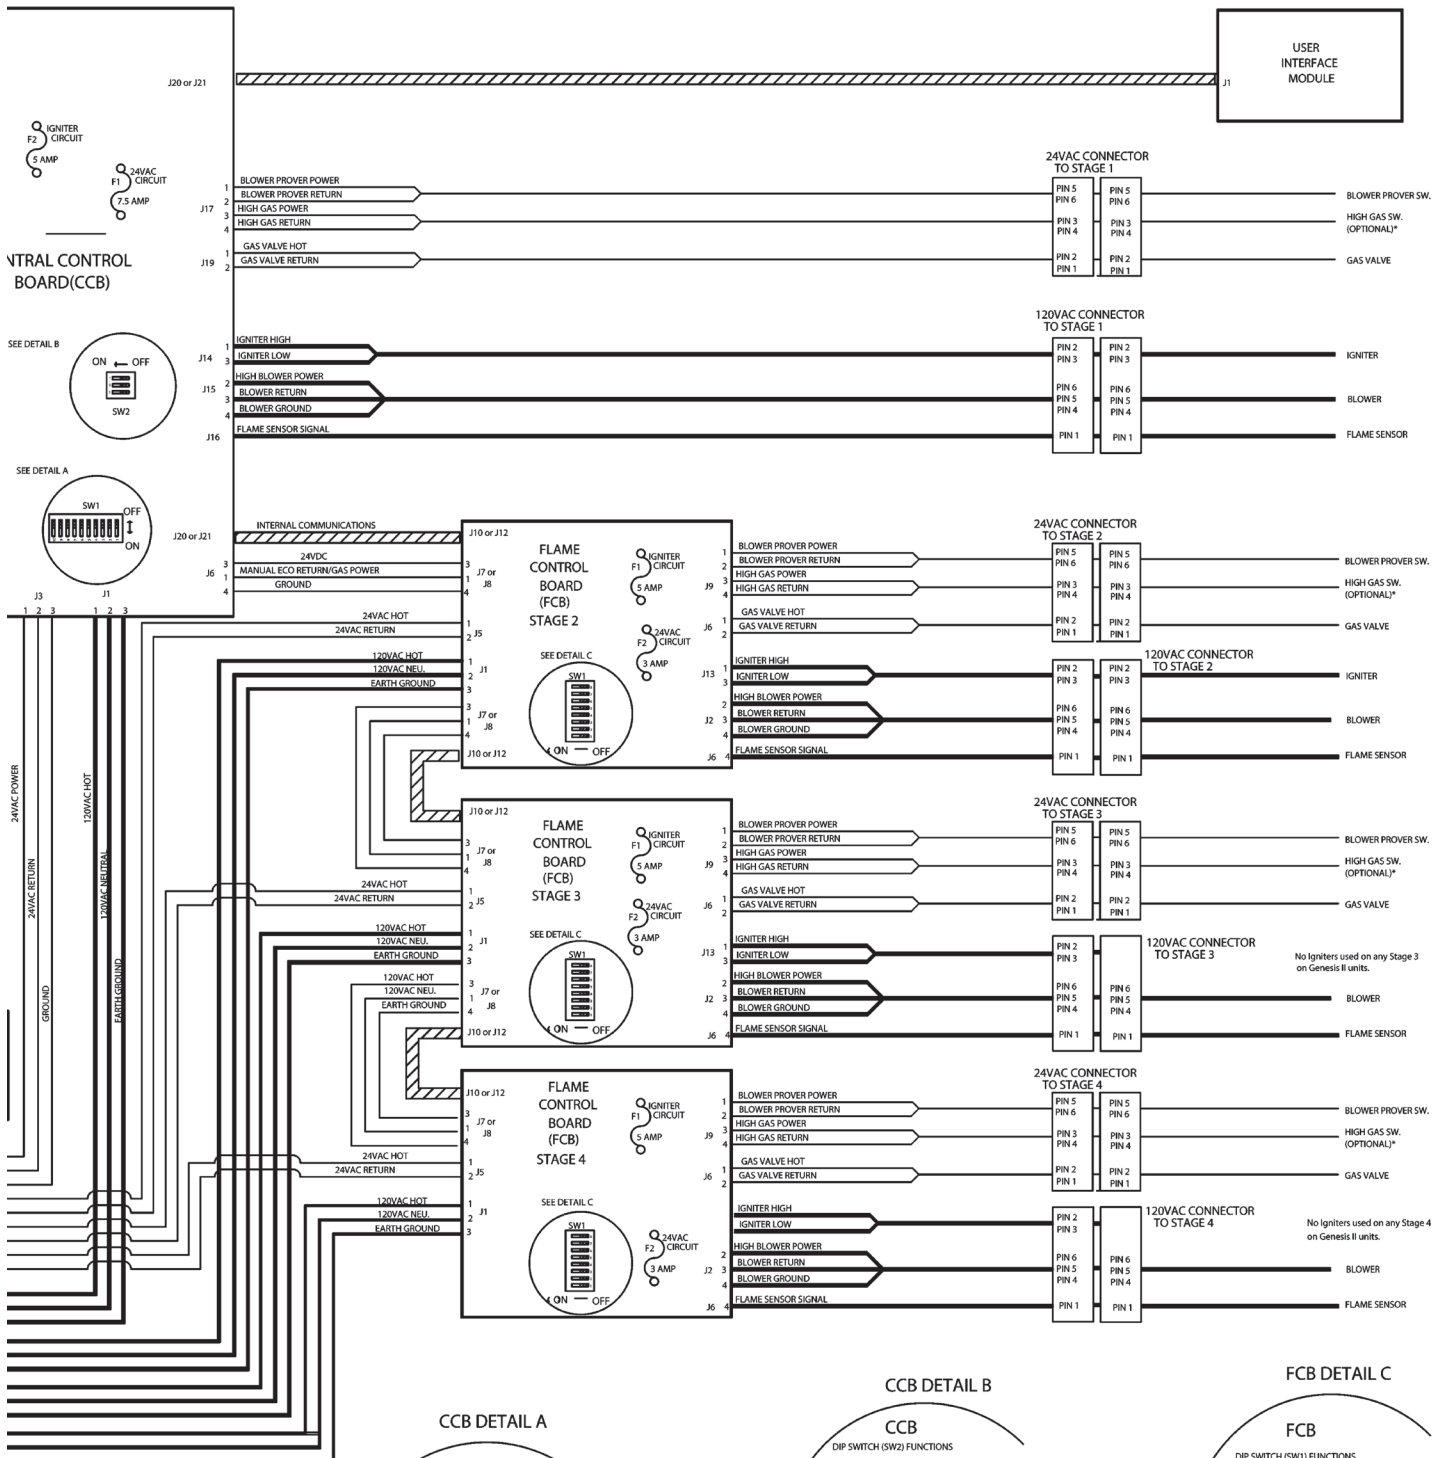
J20 or J21

USER INTERFACE MODULE

J1

F2 IGNITER CIRCUIT 5 AMP

F1 24VAC CIRCUIT 7.5 AMP

NTRAL CONTROL BOARD(CCB)

J17
1 BLOWER PROVER POWER
2 BLOWER PROVER RETURN
3 HIGH GAS POWER
4 HIGH GAS RETURN

J19
1 GAS VALVE HOT
2 GAS VALVE RETURN

24VAC CONNECTOR TO STAGE 1

PIN 5 PIN 6 | PIN 5 PIN 6 | BLOWER PROVER SW.
PIN 3 PIN 4 | PIN 3 PIN 4 | HIGH GAS SW. (OPTIONAL)*
PIN 2 PIN 1 | PIN 2 PIN 1 | GAS VALVE

SEE DETAIL B

ON ← OFF

SW2

J14
1 IGNITER HIGH
3 IGNITER LOW

J15
2 HIGH BLOWER POWER
3 BLOWER RETURN
4 BLOWER GROUND

J16 FLAME SENSOR SIGNAL

120VAC CONNECTOR TO STAGE 1

PIN 2 PIN 3 | PIN 2 PIN 3 | IGNITER
PIN 6 PIN 5 PIN 4 | PIN 6 PIN 5 PIN 4 | BLOWER
PIN 1 | PIN 1 | FLAME SENSOR

SEE DETAIL A

SW1 OFF ON

J20 or J21 INTERNAL COMMUNICATIONS

J6
3 24VDC
1 MANUAL ECO RETURN/GAS POWER
4 GROUND

J3 1 2 3
J1 1 2 3

24VAC POWER
24VAC RETURN
GROUND
120VAC HOT
120VAC NEUTRAL
EARTH GROUND

J10 or J12

FLAME CONTROL BOARD (FCB) STAGE 2

F1 IGNITER CIRCUIT 5 AMP
F2 24VAC CIRCUIT 3 AMP

J7 or J8
J5 24VAC HOT 24VAC RETURN
J1 120VAC HOT 120VAC NEU. EARTH GROUND
J7 or J8
J10 or J12

SEE DETAIL C
SW1
ON — OFF

J9
1 BLOWER PROVER POWER
2 BLOWER PROVER RETURN
3 HIGH GAS POWER
4 HIGH GAS RETURN

J6
1 GAS VALVE HOT
2 GAS VALVE RETURN

J13
1 IGNITER HIGH
3 IGNITER LOW

J2
2 HIGH BLOWER POWER
3 BLOWER RETURN
4 BLOWER GROUND

J6 4 FLAME SENSOR SIGNAL

24VAC CONNECTOR TO STAGE 2

PIN 5 PIN 6 | PIN 5 PIN 6 | BLOWER PROVER SW.
PIN 3 PIN 4 | PIN 3 PIN 4 | HIGH GAS SW. (OPTIONAL)*
PIN 2 PIN 1 | PIN 2 PIN 1 | GAS VALVE

120VAC CONNECTOR TO STAGE 2

PIN 2 PIN 3 | PIN 2 PIN 3 | IGNITER
PIN 6 PIN 5 PIN 4 | PIN 6 PIN 5 PIN 4 | BLOWER
PIN 1 | PIN 1 | FLAME SENSOR

J10 or J12

FLAME CONTROL BOARD (FCB) STAGE 3

F1 IGNITER CIRCUIT 5 AMP
F2 24VAC CIRCUIT 3 AMP

J7 or J8
J5 24VAC HOT 24VAC RETURN
J1 120VAC HOT 120VAC NEU. EARTH GROUND
J7 or J8 120VAC HOT 120VAC NEU. EARTH GROUND
J10 or J12

SEE DETAIL C
SW1
ON — OFF

J9
1 BLOWER PROVER POWER
2 BLOWER PROVER RETURN
3 HIGH GAS POWER
4 HIGH GAS RETURN

J6
1 GAS VALVE HOT
2 GAS VALVE RETURN

J13
1 IGNITER HIGH
3 IGNITER LOW

J2
2 HIGH BLOWER POWER
3 BLOWER RETURN
4 BLOWER GROUND

J6 4 FLAME SENSOR SIGNAL

24VAC CONNECTOR TO STAGE 3

PIN 5 PIN 6 | PIN 5 PIN 6 | BLOWER PROVER SW.
PIN 3 PIN 4 | PIN 3 PIN 4 | HIGH GAS SW. (OPTIONAL)*
PIN 2 PIN 1 | PIN 2 PIN 1 | GAS VALVE

120VAC CONNECTOR TO STAGE 3

No Igniters used on any Stage 3 on Genesis II units.

PIN 2 PIN 3
PIN 6 PIN 5 PIN 4 | PIN 6 PIN 5 PIN 4 | BLOWER
PIN 1 | PIN 1 | FLAME SENSOR

J10 or J12

FLAME CONTROL BOARD (FCB) STAGE 4

F1 IGNITER CIRCUIT 5 AMP
F2 24VAC CIRCUIT 3 AMP

J7 or J8
J5 24VAC HOT 24VAC RETURN
J1 120VAC HOT 120VAC NEU. EARTH GROUND

SEE DETAIL C
SW1
ON — OFF

J9
1 BLOWER PROVER POWER
2 BLOWER PROVER RETURN
3 HIGH GAS POWER
4 HIGH GAS RETURN

J6
1 GAS VALVE HOT
2 GAS VALVE RETURN

IGNITER HIGH
IGNITER LOW

J2
2 HIGH BLOWER POWER
3 BLOWER RETURN
4 BLOWER GROUND

J6 4 FLAME SENSOR SIGNAL

24VAC CONNECTOR TO STAGE 4

PIN 5 PIN 6 | PIN 5 PIN 6 | BLOWER PROVER SW.
PIN 3 PIN 4 | PIN 3 PIN 4 | HIGH GAS SW. (OPTIONAL)*
PIN 2 PIN 1 | PIN 2 PIN 1 | GAS VALVE

120VAC CONNECTOR TO STAGE 4

No Igniters used on any Stage 4 on Genesis II units.

PIN 2 PIN 3
PIN 6 PIN 5 PIN 4 | PIN 6 PIN 5 PIN 4 | BLOWER
PIN 1 | PIN 1 | FLAME SENSOR

CCB DETAIL A

CCB DETAIL B
CCB
DIP SWITCH (SW2) FUNCTIONS

FCB DETAIL C
FCB
DIP SWITCH (SW1) FUNCTIONS